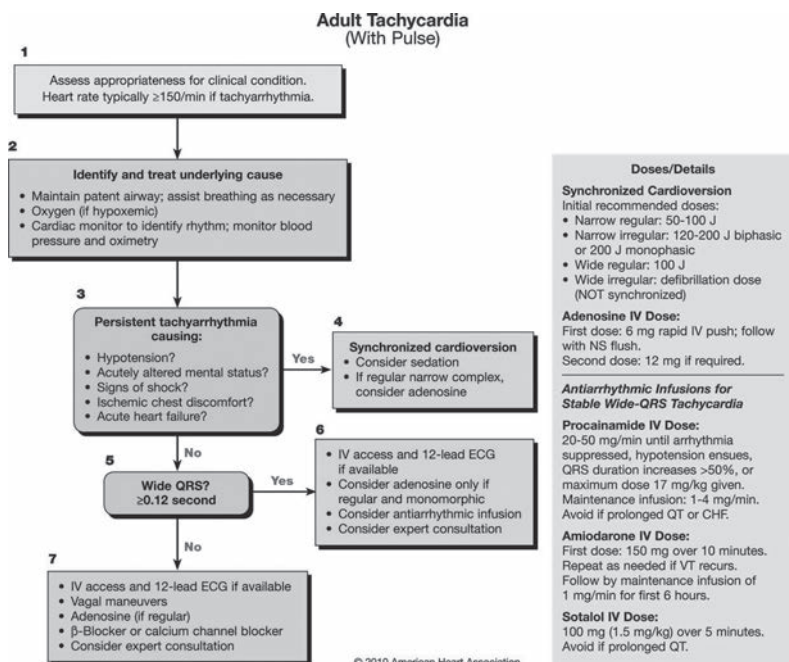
Adult Tachycardia
(With Pulse)

1

Assess appropriateness for clinical condition. Heart rate typically ≥150/min if tachyarrhythmia.

2

Identify and treat underlying cause

- Maintain patent airway; assist breathing as necessary
- Oxygen (if hypoxemic)
- Cardiac monitor to identify rhythm; monitor blood pressure and oximetry

3

Persistent tachyarrhythmia causing:

- Hypotension?
- Acutely altered mental status?
- Signs of shock?
- Ischemic chest discomfort?
- Acute heart failure?

Yes

4

Synchronized cardioversion

- Consider sedation
- If regular narrow complex, consider adenosine

No

5

Wide QRS? ≥0.12 second

Yes

6

- IV access and 12-lead ECG if available
- Consider adenosine only if regular and monomorphic
- Consider antiarrhythmic infusion
- Consider expert consultation

No

7

- IV access and 12-lead ECG if available
- Vagal maneuvers
- Adenosine (if regular)
- β-Blocker or calcium channel blocker
- Consider expert consultation

Doses/Details

Synchronized Cardioversion
Initial recommended doses:
- Narrow regular: 50-100 J
- Narrow irregular: 120-200 J biphasic or 200 J monophasic
- Wide regular: 100 J
- Wide irregular: defibrillation dose (NOT synchronized)

Adenosine IV Dose:
First dose: 6 mg rapid IV push; follow with NS flush.
Second dose: 12 mg if required.

Antiarrhythmic Infusions for Stable Wide-QRS Tachycardia

Procainamide IV Dose:
20-50 mg/min until arrhythmia suppressed, hypotension ensues, QRS duration increases >50%, or maximum dose 17 mg/kg given.
Maintenance infusion: 1-4 mg/min.
Avoid if prolonged QT or CHF.

Amiodarone IV Dose:
First dose: 150 mg over 10 minutes.
Repeat as needed if VT recurs.
Follow by maintenance infusion of 1 mg/min for first 6 hours.

Sotalol IV Dose:
100 mg (1.5 mg/kg) over 5 minutes.
Avoid if prolonged QT.

© 2010 American Heart Association